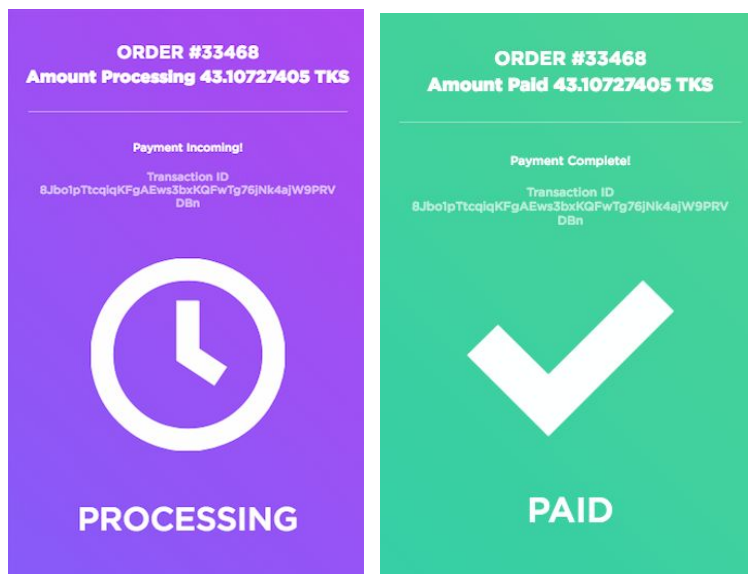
ORDER #33468
Amount Processing 43.10727405 TKS

Payment Incoming!

Transaction ID
8Jbo1pTtcqiqKFgAEws3bxKQFwTg76jNk4ajW9PRVDBn

PROCESSING

ORDER #33468
Amount Paid 43.10727405 TKS

Payment Complete!

Transaction ID
8Jbo1pTtcqiqKFgAEws3bxKQFwTg76jNk4ajW9PRVDBn

PAID